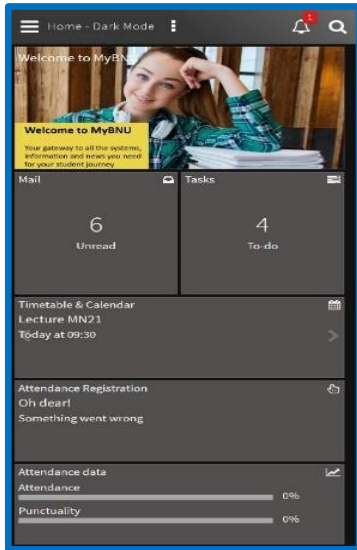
Home - Dark Mode

1

Welcome to MyBNU

Welcome to MyBNU

Your gateway to all the systems, information and news you need for your student journey

Mail

6

Unread

Tasks

4

To-do

Timetable & Calendar

Lecture MN21

Today at 09:30

Attendance Registration

Oh dear!

Something went wrong

Attendance data

Attendance

0%

Punctuality

0%